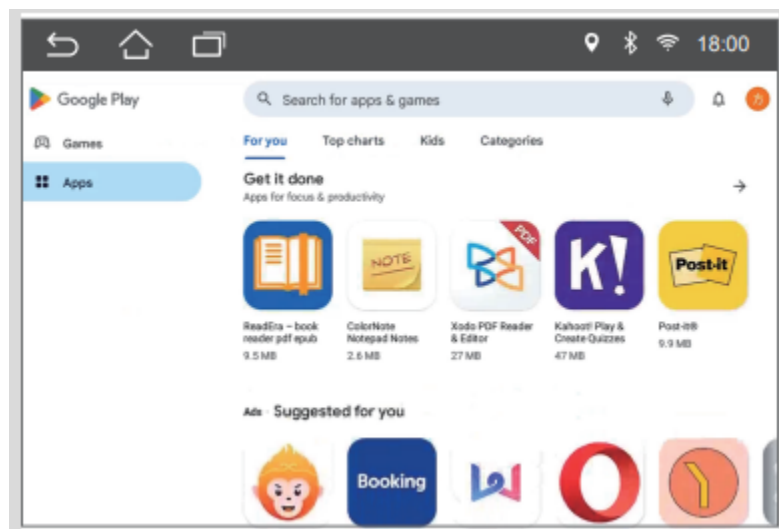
18:00

Google Play

Games

Apps

Search for apps & games

For you
Top charts
Kids
Categories

Get it done
Apps for focus & productivity

NOTE

PDF

K!

Post-it

ReadEra – book reader pdf epub
9.5 MB

ColorNote Notepad Notes
2.6 MB

Xodo PDF Reader & Editor
27 MB

Kahoot! Play & Create Quizzes
47 MB

Post-it®
9.9 MB

Ads · Suggested for you

Booking